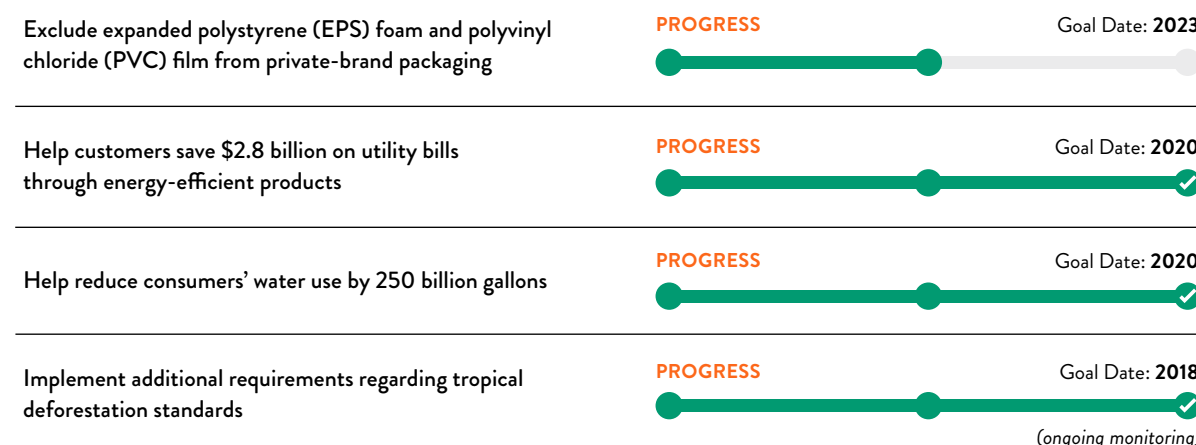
Exclude expanded polystyrene (EPS) foam and polyvinyl chloride (PVC) film from private-brand packaging

PROGRESS

Goal Date: 2023

Help customers save $2.8 billion on utility bills through energy-efficient products

PROGRESS

Goal Date: 2020

Help reduce consumers' water use by 250 billion gallons

PROGRESS

Goal Date: 2020

Implement additional requirements regarding tropical deforestation standards

PROGRESS

Goal Date: 2018

(ongoing monitoring